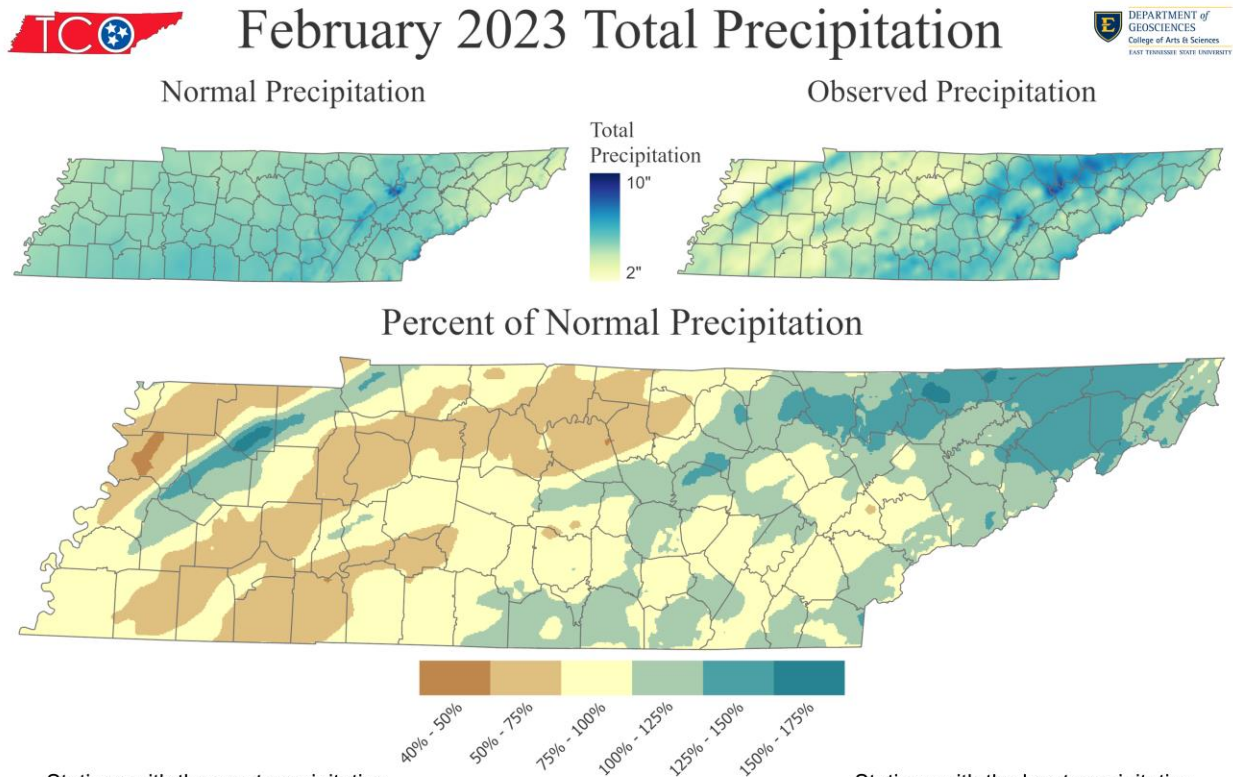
TCO

February 2023 Total Precipitation

DEPARTMENT of GEOSCIENCES
College of Arts & Sciences
EAST TENNESSEE STATE UNIVERSITY

Normal Precipitation

Observed Precipitation

Total Precipitation
10"
2"

Percent of Normal Precipitation

40% - 50%
50% - 75%
75% - 100%
100% - 125%
125% - 150%
150% - 175%

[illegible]

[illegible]